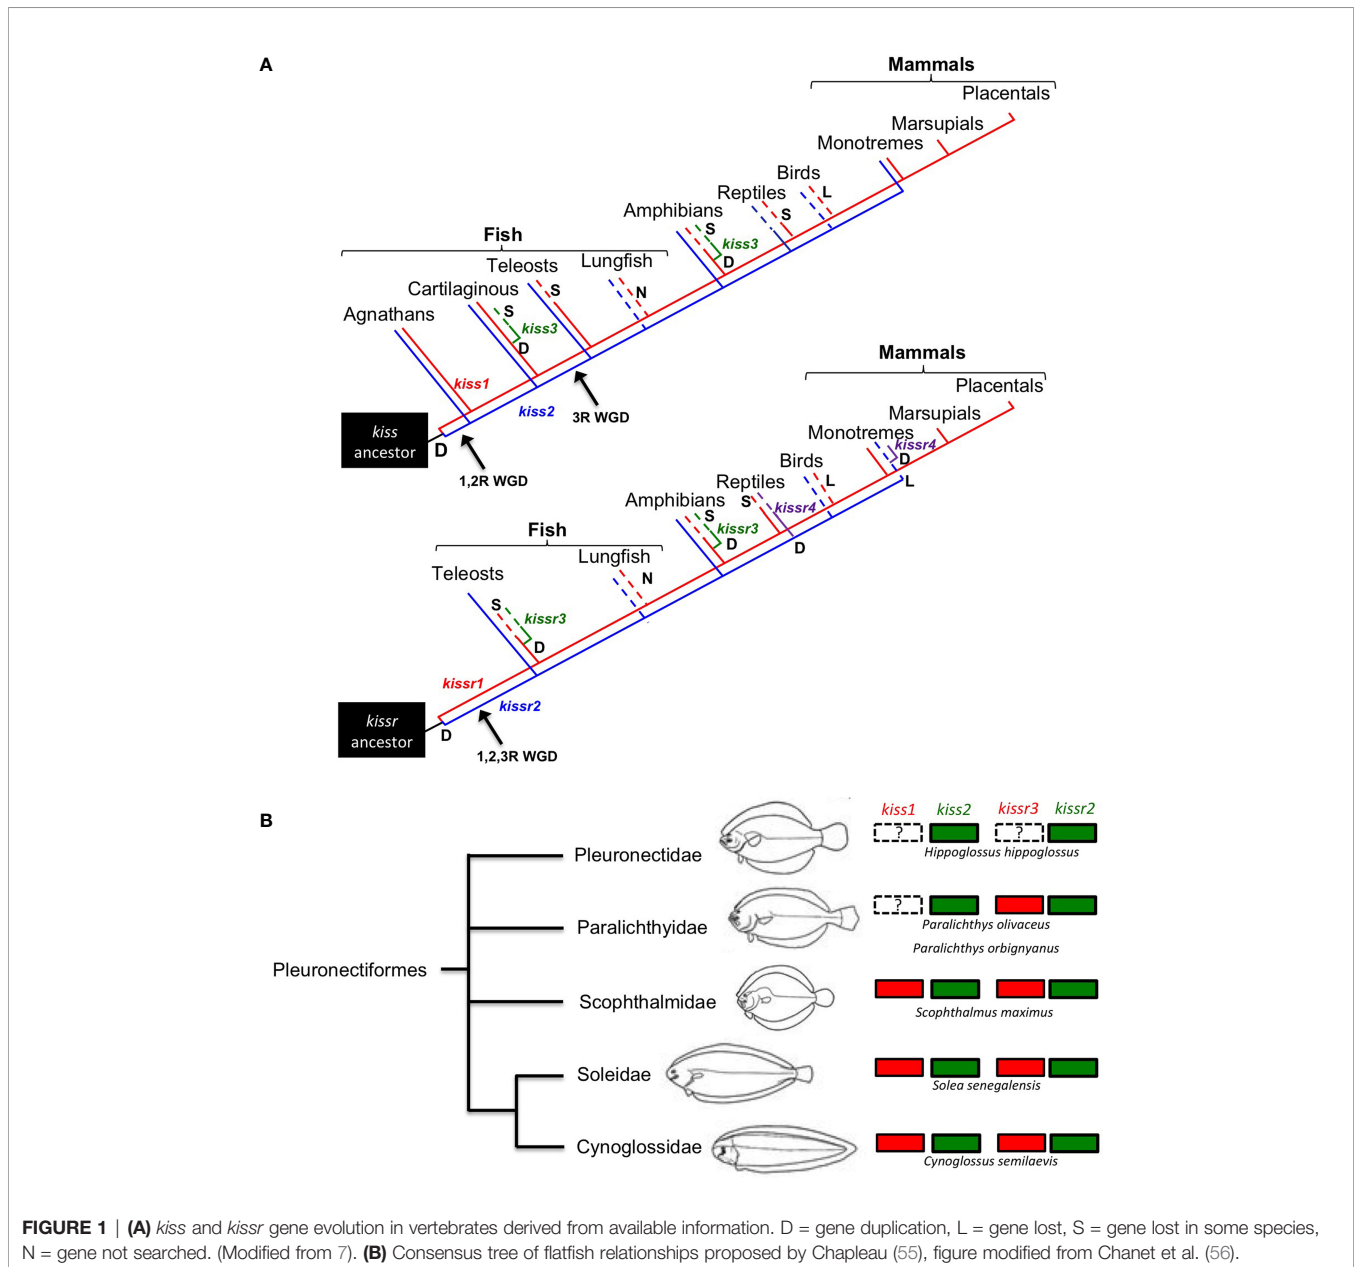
A

Mammals
Placentals
Marsupials
Monotremes
Birds
L
Reptiles
S
Amphibians
S
kiss3
D
Fish
Teleosts
Lungfish
Cartilaginous
S
N
S
kiss3
D
Agnathans
kiss1
kiss2
3R WGD
kiss ancestor
D
1,2R WGD

Mammals
Placentals
Marsupials
Monotremes
kissr4
D
Birds
L
L
Reptiles
S
kissr4
Amphibians
S
kissr3
D
D
Fish
Lungfish
N
Teleosts
S
kissr3
D
kissr1
kissr2
kissr ancestor
D
1,2,3R WGD

B

kiss1 kiss2 kissr3 kissr2
Pleuronectidae
? ?
Hippoglossus hippoglossus
Paralichthyidae
?
Paralichthys olivaceus
Paralichthys orbignyanus
Pleuronectiformes
Scophthalmidae
Scophthalmus maximus
Soleidae
Solea senegalensis
Cynoglossidae
Cynoglossus semilaevis

FIGURE 1 | (A) kiss and kissr gene evolution in vertebrates derived from available information. D = gene duplication, L = gene lost, S = gene lost in some species, N = gene not searched. (Modified from 7). (B) Consensus tree of flatfish relationships proposed by Chapleau (55), figure modified from Chanet et al. (56).